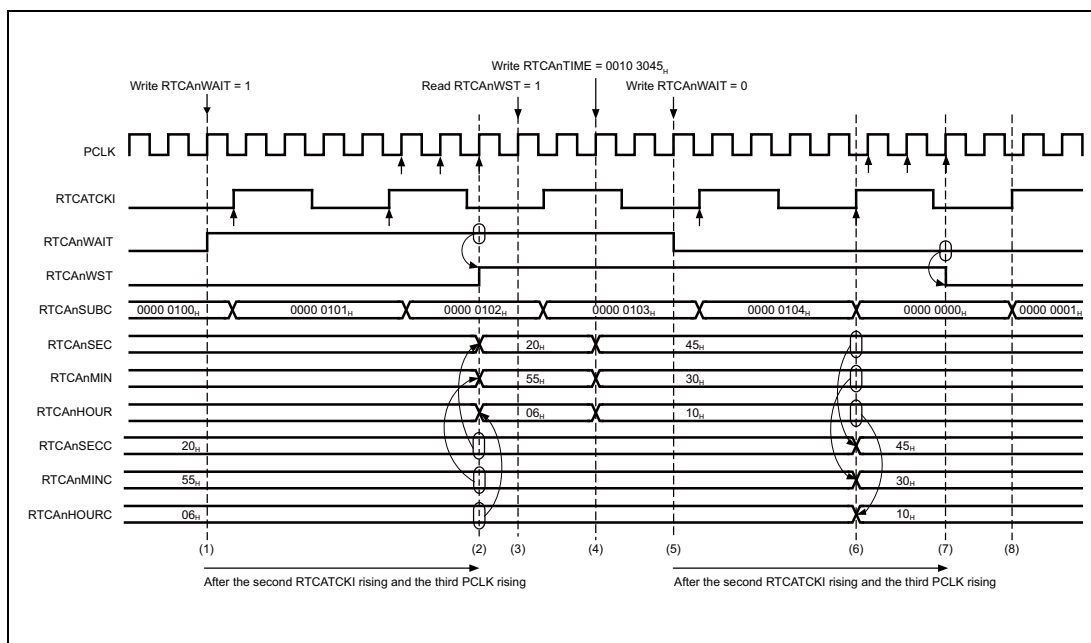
Write RTCAnTIME = 0010 3045$_H$

Write RTCAnWAIT = 1

Read RTCAnWST = 1

Write RTCAnWAIT = 0

PCLK

RTCATCKI

RTCAnWAIT

RTCAnWST

RTCAnSUBC

0000 0100$_H$

0000 0101$_H$

0000 0102$_H$

0000 0103$_H$

0000 0104$_H$

0000 0000$_H$

0000 0001$_H$

RTCAnSEC

20$_H$

45$_H$

RTCAnMIN

55$_H$

30$_H$

RTCAnHOUR

06$_H$

10$_H$

RTCAnSECC

20$_H$

45$_H$

RTCAnMINC

55$_H$

30$_H$

RTCAnHOURC

06$_H$

10$_H$

(1)

(2)

(3)

(4)

(5)

(6)

(7)

(8)

After the second RTCATCKI rising and the third PCLK rising

After the second RTCATCKI rising and the third PCLK rising